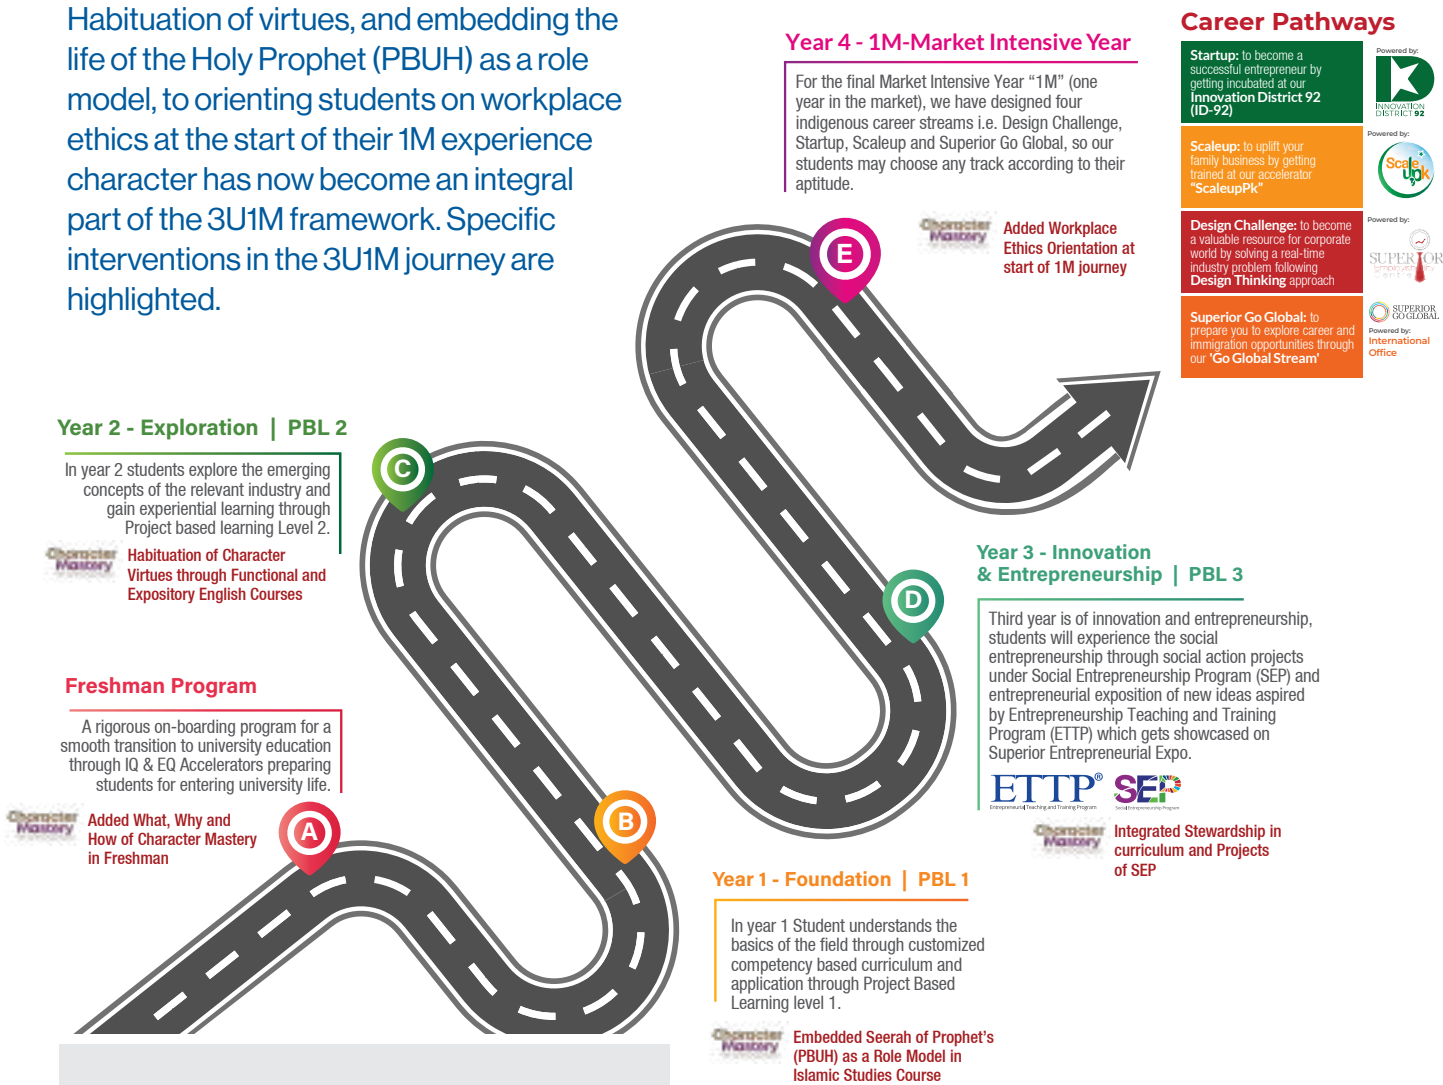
Habituation of virtues, and embedding the life of the Holy Prophet (PBUH) as a role model, to orienting students on workplace ethics at the start of their 1M experience character has now become an integral part of the 3U1M framework. Specific interventions in the 3U1M journey are highlighted.

Year 4 - 1M-Market Intensive Year

For the final Market Intensive Year "1M" (one year in the market), we have designed four indigenous career streams i.e. Design Challenge, Startup, Scaleup and Superior Go Global, so our students may choose any track according to their aptitude.

Character Mastery

Added Workplace Ethics Orientation at start of 1M journey

E

Career Pathways

Startup: to become a successful entrepreneur by getting incubated at our Innovation District 92 (ID-92)

Powered by:
INNOVATION DISTRICT 92

Scaleup: to uplift your family business by getting trained at our accelerator "ScaleupPk"

Powered by:
Scale up pk

Design Challenge: to become a valuable resource for corporate world by solving a real-time industry problem following Design Thinking approach

Powered by:
SUPERIOR Employability

Superior Go Global: to prepare you to explore career and immigration opportunities through our 'Go Global Stream'

SUPERIOR GO GLOBAL
Powered by:
International Office

Year 2 - Exploration | PBL 2

In year 2 students explore the emerging concepts of the relevant industry and gain experiential learning through Project based learning Level 2.

C

Character Mastery

Habituation of Character Virtues through Functional and Expository English Courses

Year 3 - Innovation & Entrepreneurship | PBL 3

D

Third year is of innovation and entrepreneurship, students will experience the social entrepreneurship through social action projects under Social Entrepreneurship Program (SEP) and entrepreneurial exposition of new ideas aspired by Entrepreneurship Teaching and Training Program (ETTP) which gets showcased on Superior Entrepreneurial Expo.

ETTP
Entrepreneurial Teaching and Training Program

SEP
Social Entrepreneurship Program

Character Mastery

Integrated Stewardship in curriculum and Projects of SEP

Freshman Program

A rigorous on-boarding program for a smooth transition to university education through IQ & EQ Accelerators preparing students for entering university life.

Character Mastery

Added What, Why and How of Character Mastery in Freshman

A

B

Year 1 - Foundation | PBL 1

In year 1 Student understands the basics of the field through customized competency based curriculum and application through Project Based Learning level 1.

Character Mastery

Embedded Seerah of Prophet's (PBUH) as a Role Model in Islamic Studies Course